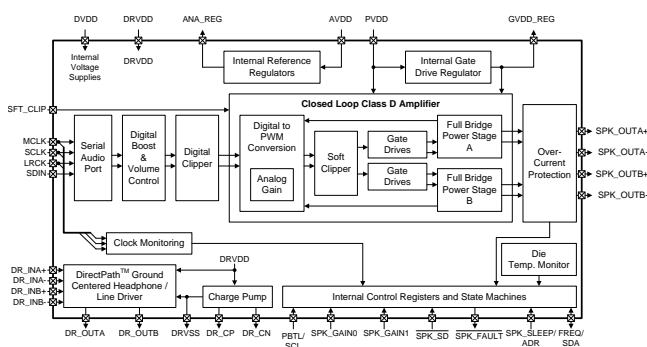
DVDD
DRVDD
ANA_REG
AVDD
PVDD
GVDD_REG
Internal Voltage Supplies
DRVDD
Internal Reference Regulators
Internal Gate Drive Regulator
SFT_CLIP
Closed Loop Class D Amplifier
MCLK
SCLK
LRCK
SDIN
Serial Audio Port
Digital Boost & Volume Control
Digital Clipper
Digital to PWM Conversion
Analog Gain
Soft Clipper
Gate Drives
Gate Drives
Full Bridge Power Stage A
Full Bridge Power Stage B
Over-Current Protection
SPK_OUTA+
SPK_OUTA-
SPK_OUTB+
SPK_OUTB-
Clock Monitoring
DRVDD
Die Temp. Monitor
DR_INA+
DR_INA-
DR_INB+
DR_INB-
DirectPath$^{TM}$ Ground Centered Headphone / Line Driver
Charge Pump
Internal Control Registers and State Machines
DR_OUTA
DR_OUTB
DRVSS
DR_CP
DR_CN
PBTL/ SCL
SPK_GAIN0
SPK_GAIN1
$\overline{SPK\_SD}$
$\overline{SPK\_FAULT}$
SPK_SLEEP/ ADR
FREQ/ SDA